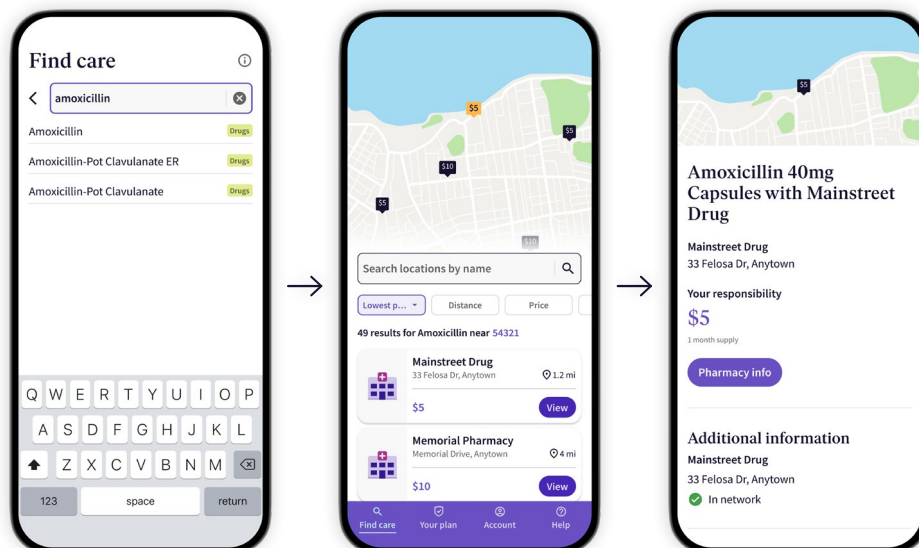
Find care

amoxicillin

Amoxicillin Drugs

Amoxicillin-Pot Clavulanate ER Drugs

Amoxicillin-Pot Clavulanate Drugs

Q W E R T Y U I O P
A S D F G H J K L
Z X C V B N M
123 space return

$5
$5
$10
$5
$10

Search locations by name

Lowest p... Distance Price

49 results for Amoxicillin near 54321

Mainstreet Drug
33 Felosa Dr, Anytown
1.2 mi
$5
View

Memorial Pharmacy
Memorial Drive, Anytown
4 mi
$10
View

Find care Your plan Account Help

$5

Amoxicillin 40mg Capsules with Mainstreet Drug

Mainstreet Drug
33 Felosa Dr, Anytown

Your responsibility
$5
1 month supply

Pharmacy info

Additional information
Mainstreet Drug
33 Felosa Dr, Anytown
In network